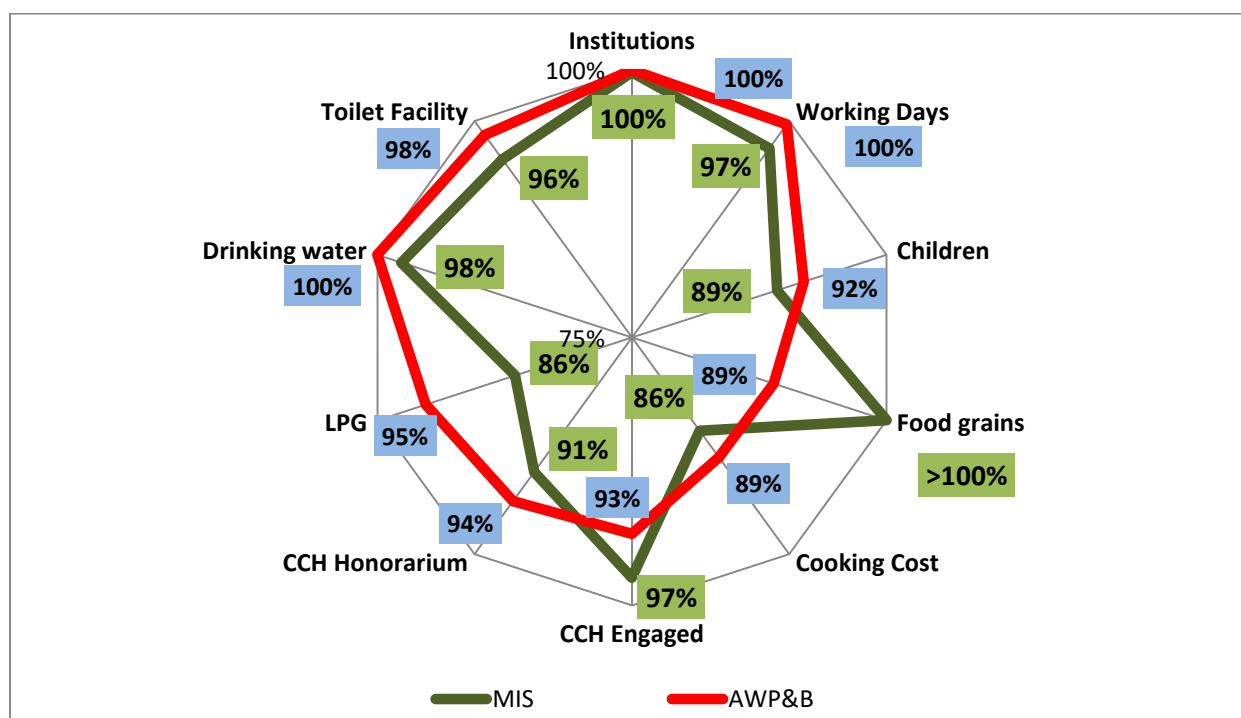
Institutions
100%
100%
100%
Working Days
100%
97%
Toilet Facility
98%
96%
Children
92%
89%
Drinking water
100%
98%
75%
86%
89%
86%
Food grains
>100%
LPG
95%
91%
89%
93%
94%
CCH Honorarium
Cooking Cost
97%
CCH Engaged
MIS
AWP&B